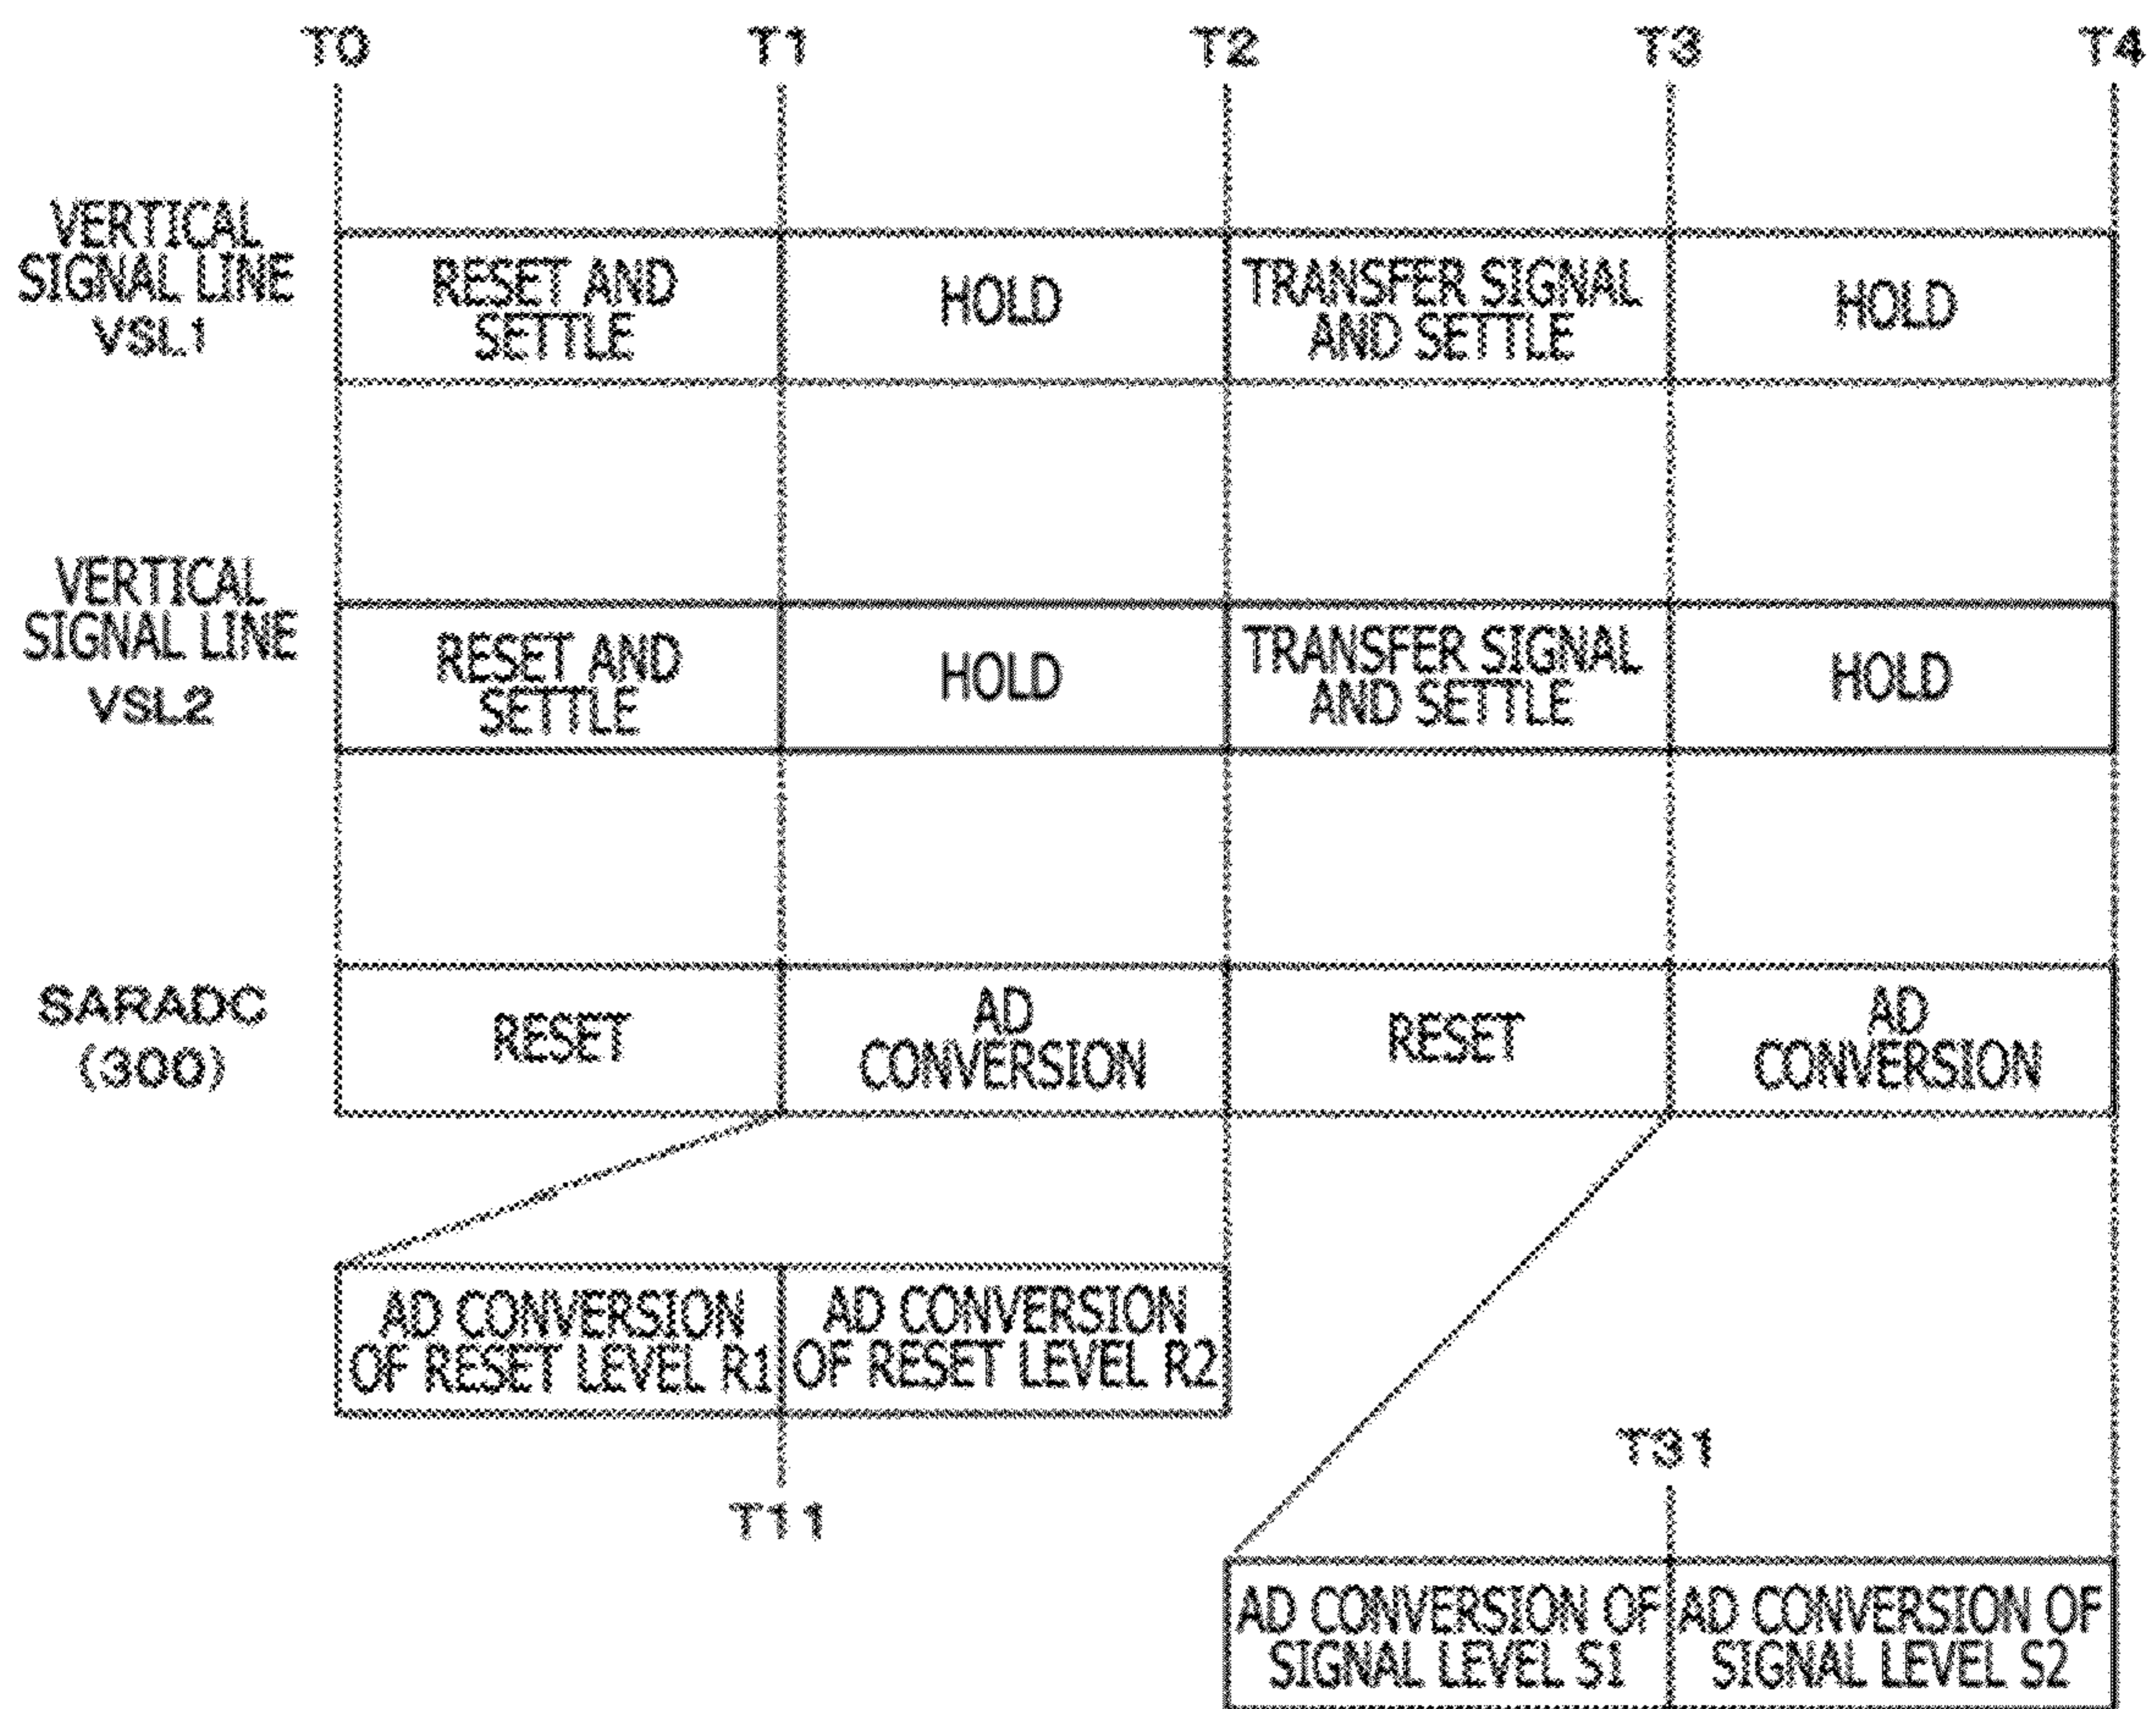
T0 T1 T2 T3 T4

VERTICAL SIGNAL LINE VSL1

RESET AND SETTLE

HOLD

TRANSFER SIGNAL AND SETTLE

HOLD

VERTICAL SIGNAL LINE VSL2

RESET AND SETTLE

HOLD

TRANSFER SIGNAL AND SETTLE

HOLD

SARADC (300)

RESET

AD CONVERSION

RESET

AD CONVERSION

AD CONVERSION OF RESET LEVEL R1

AD CONVERSION OF RESET LEVEL R2

T11

T31

AD CONVERSION OF SIGNAL LEVEL S1

AD CONVERSION OF SIGNAL LEVEL S2